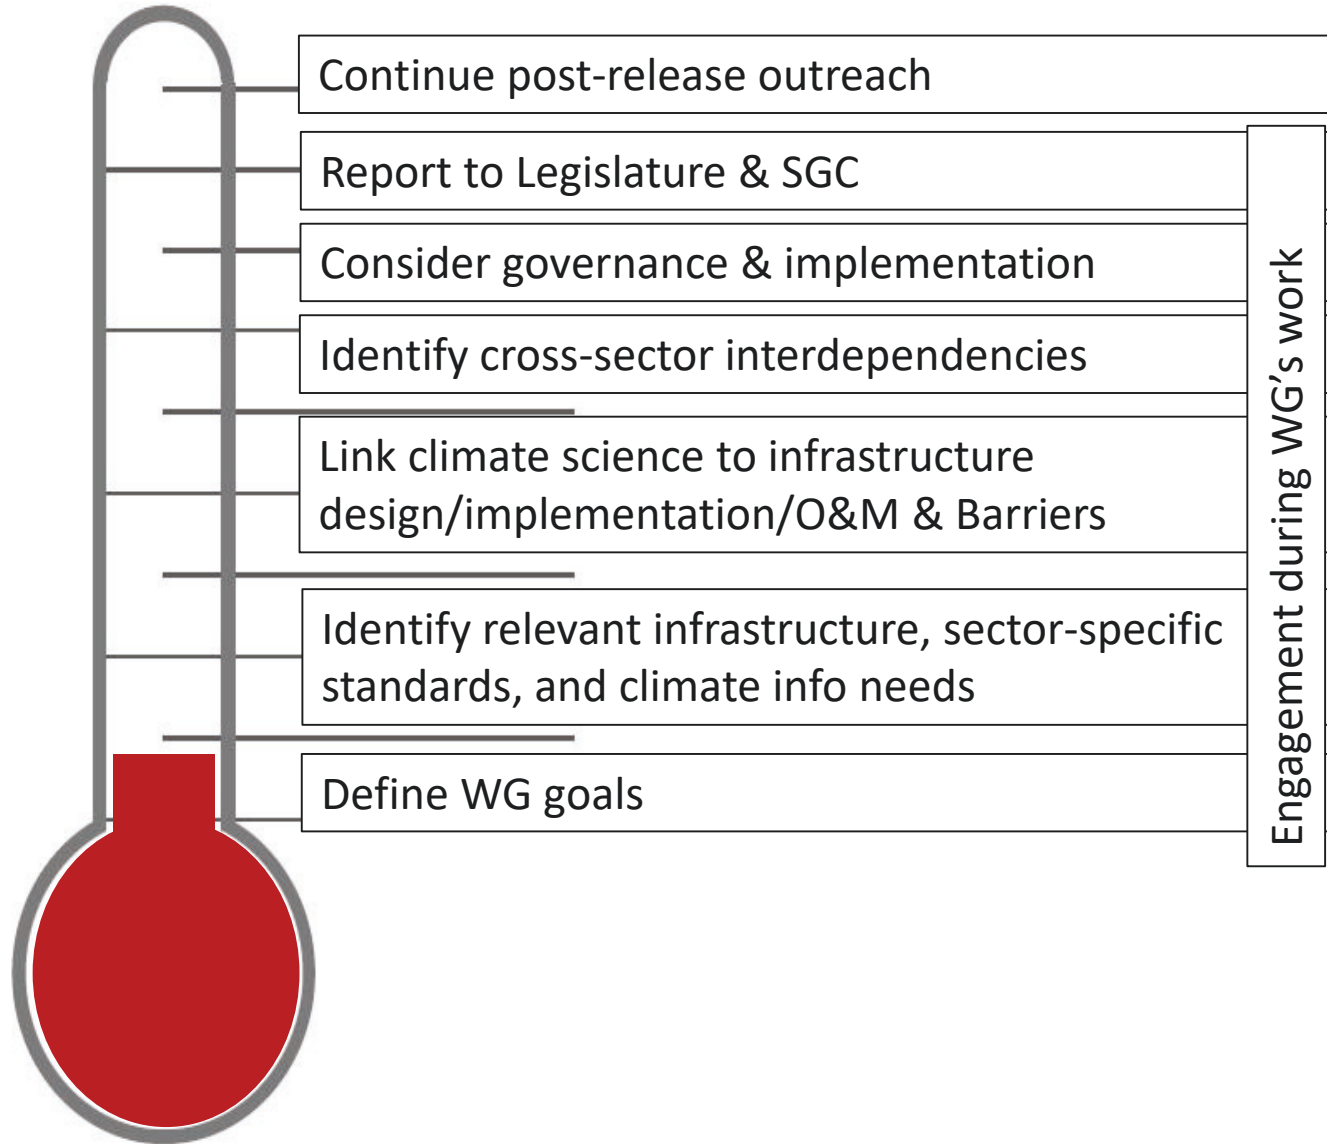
Continue post-release outreach

Report to Legislature & SGC

Consider governance & implementation

Identify cross-sector interdependencies

Link climate science to infrastructure design/implementation/O&M & Barriers

Identify relevant infrastructure, sector-specific standards, and climate info needs

Define WG goals

Engagement during WG's work